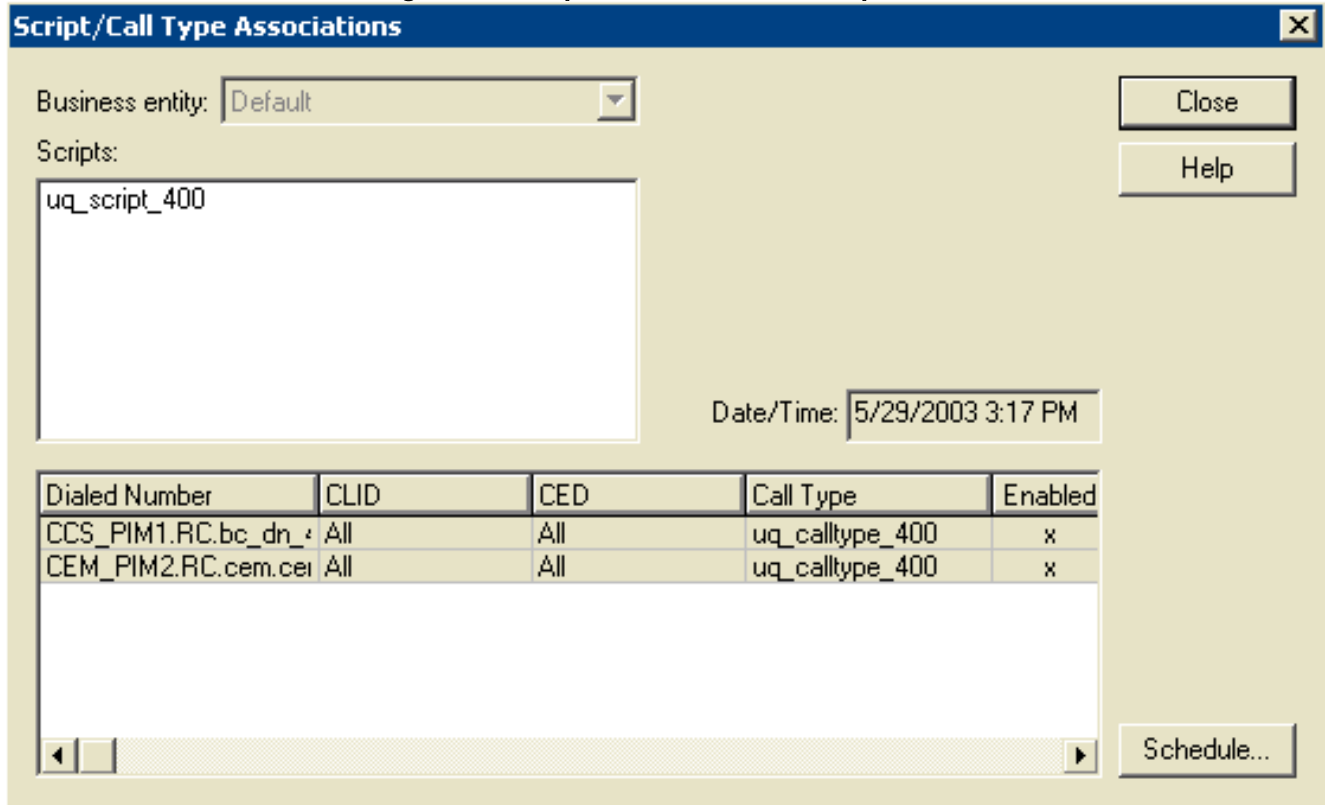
Script/Call Type Associations

Business entity: Default

Scripts:

uq_script_400

Close

Help

Date/Time: 5/29/2003 3:17 PM

| Dialed Number | CLID | CED | Call Type | Enabled |
|---|---|---|---|---|
| CCS_PIM1.RC.bc_dn_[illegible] | All | All | uq_calltype_400 | x |
| CEM_PIM2.RC.cem.ce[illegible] | All | All | uq_calltype_400 | x |

Schedule...